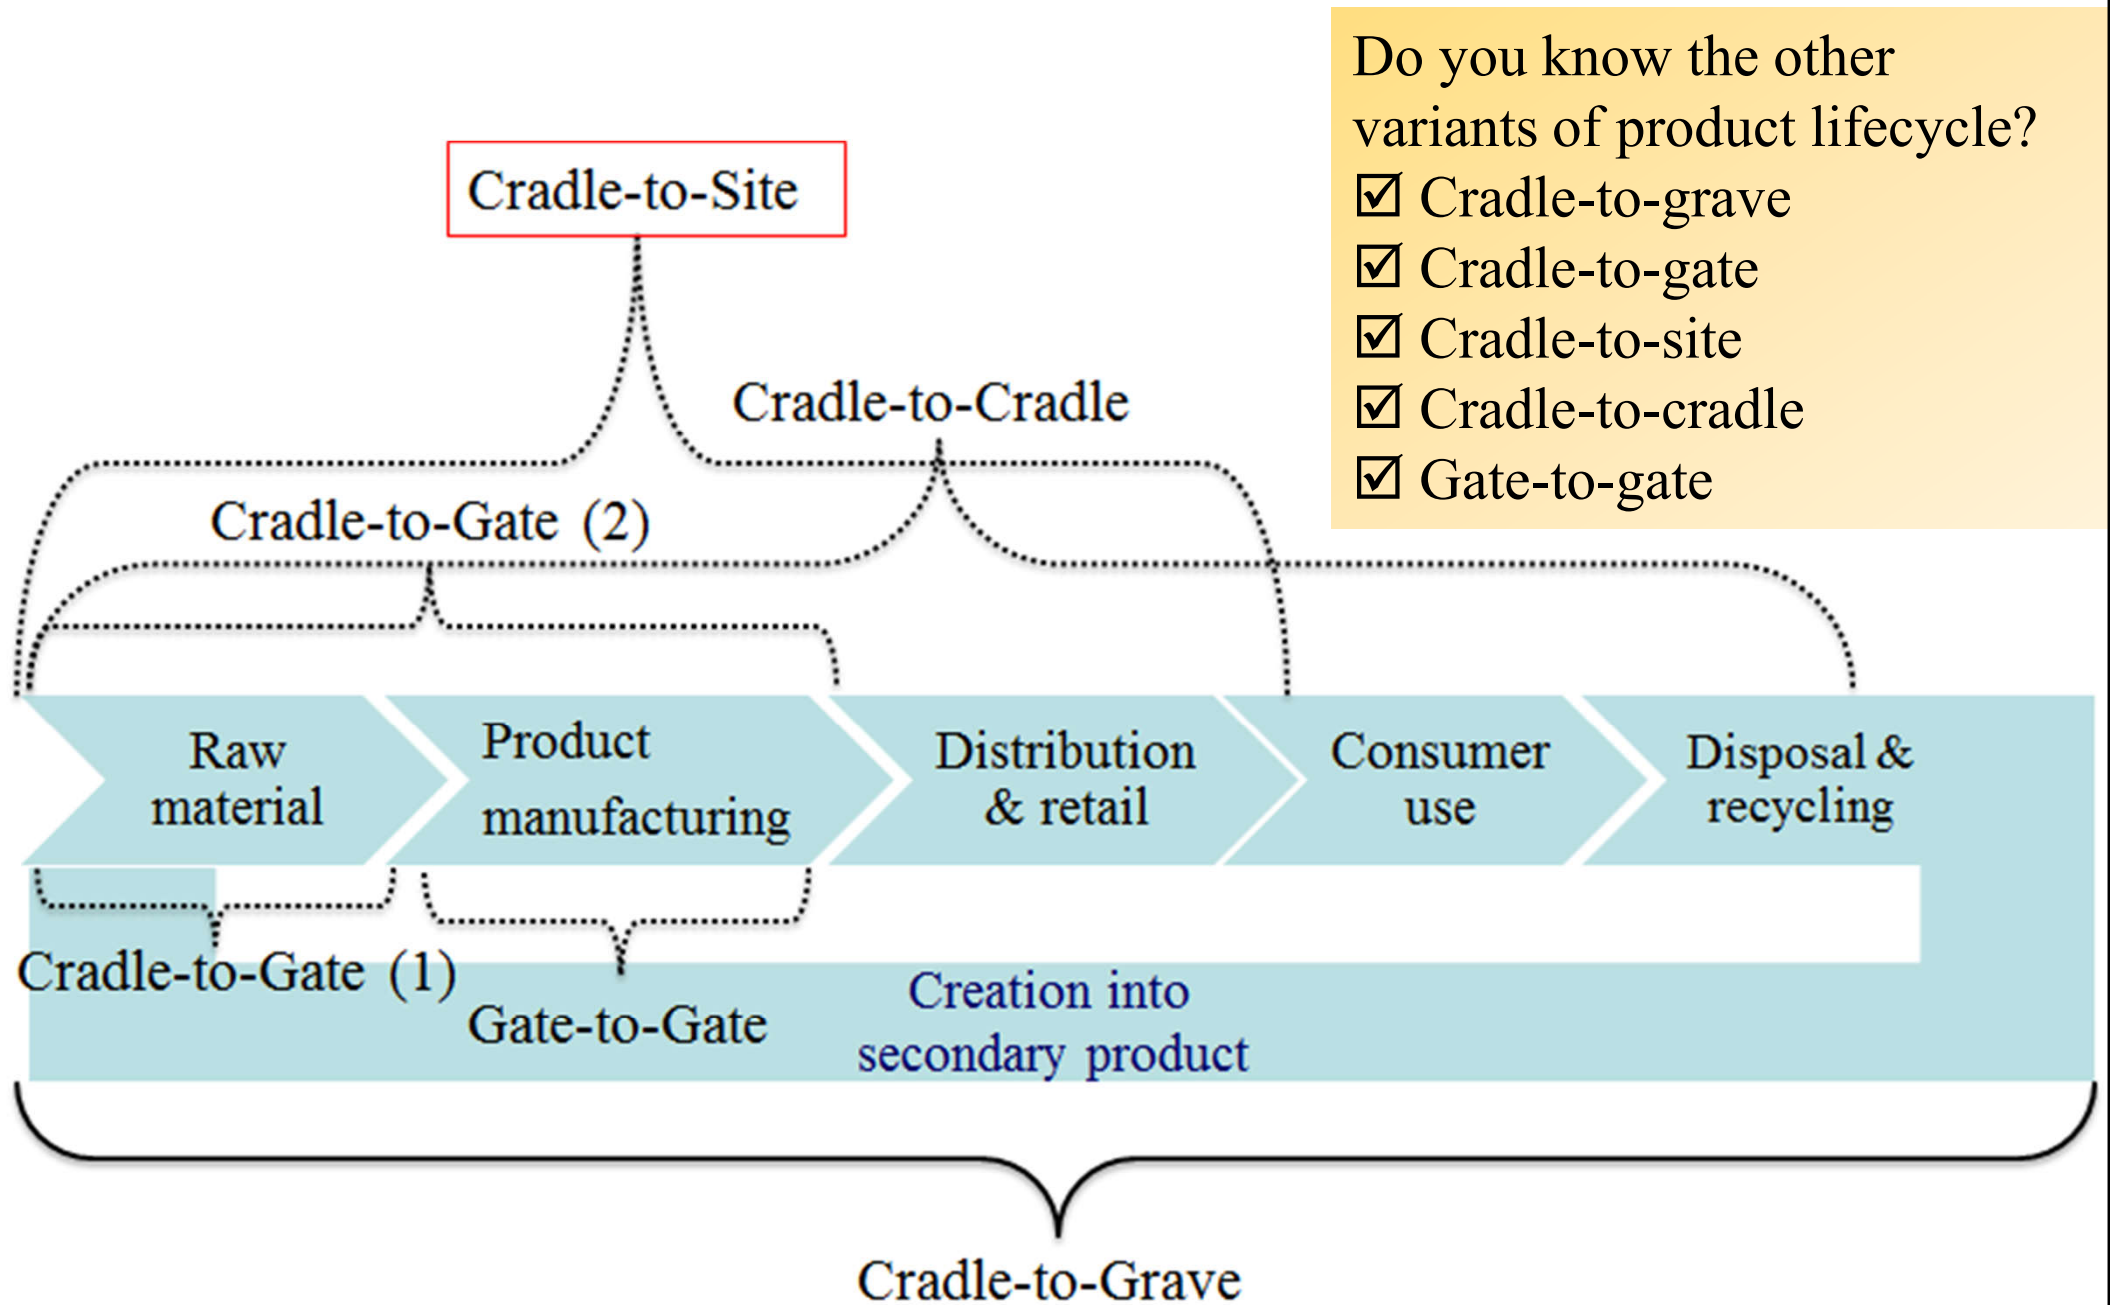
Do you know the other variants of product lifecycle?
☑ Cradle-to-grave
☑ Cradle-to-gate
☑ Cradle-to-site
☑ Cradle-to-cradle
☑ Gate-to-gate

Cradle-to-Site

Cradle-to-Cradle

Cradle-to-Gate (2)

Raw material

Product manufacturing

Distribution & retail

Consumer use

Disposal & recycling

Cradle-to-Gate (1)

Gate-to-Gate

Creation into secondary product

Cradle-to-Grave